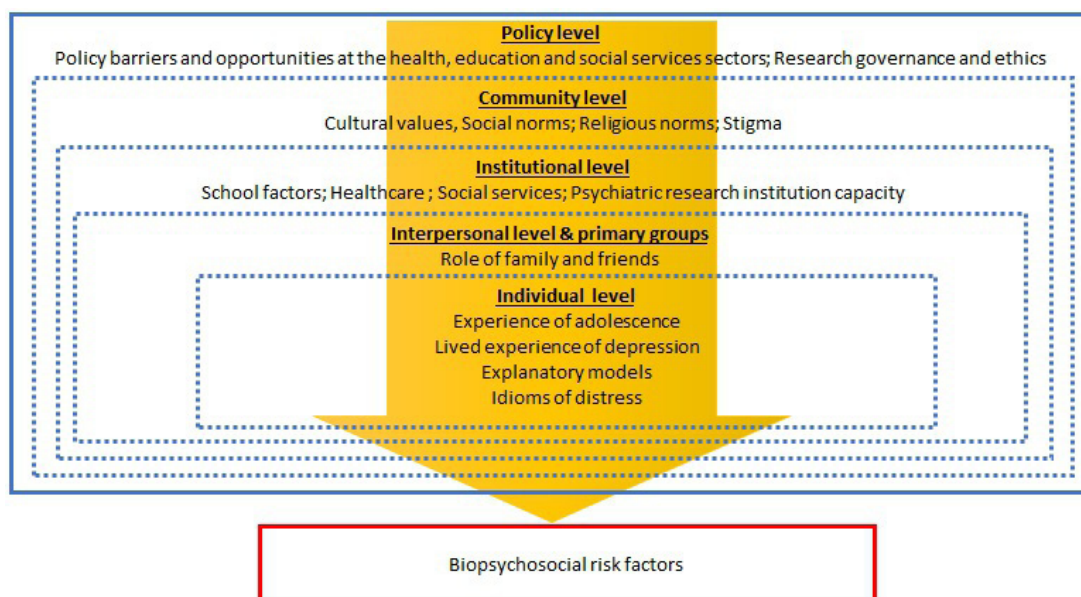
Policy level
Policy barriers and opportunities at the health, education and social services sectors; Research governance and ethics

Community level
Cultural values, Social norms; Religious norms; Stigma

Institutional level
School factors; Healthcare ; Social services; Psychiatric research institution capacity

Interpersonal level & primary groups
Role of family and friends

Individual level
Experience of adolescence
Lived experience of depression
Explanatory models
Idioms of distress

Biopsychosocial risk factors